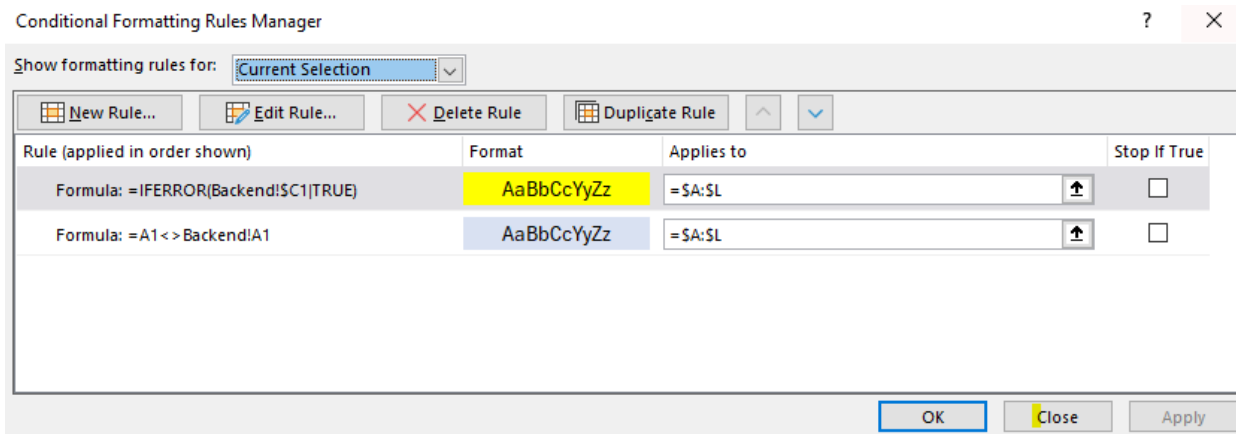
Conditional Formatting Rules Manager

?

Show formatting rules for: Current Selection

New Rule... Edit Rule... Delete Rule Duplicate Rule

| Rule (applied in order shown) | Format | Applies to | Stop If True |
|---|---|---|---|
| Formula: =IFERROR(Backend!$C1\|TRUE) | AaBbCcYyZz | =$A:$L | |
| Formula: =A1<>Backend!A1 | AaBbCcYyZz | =$A:$L | |

OK Close Apply